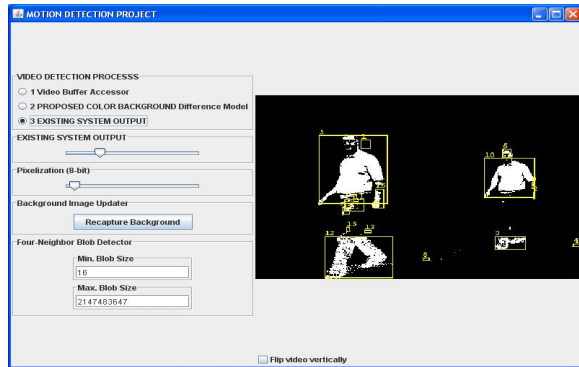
MOTION DETECTION PROJECT

VIDEO DETECTION PROCESSS

1 Video Buffer Accessor

2 PROPOSED COLOR BACKGROUND Difference Model

3 EXISTING SYSTEM OUTPUT

EXISTING SYSTEM OUTPUT

Pixelization (8-bit)

Background Image Updater

Recapture Background

Four-Neighbor Blob Detector

Min. Blob Size

16

Max. Blob Size

2147483647

Flip video vertically